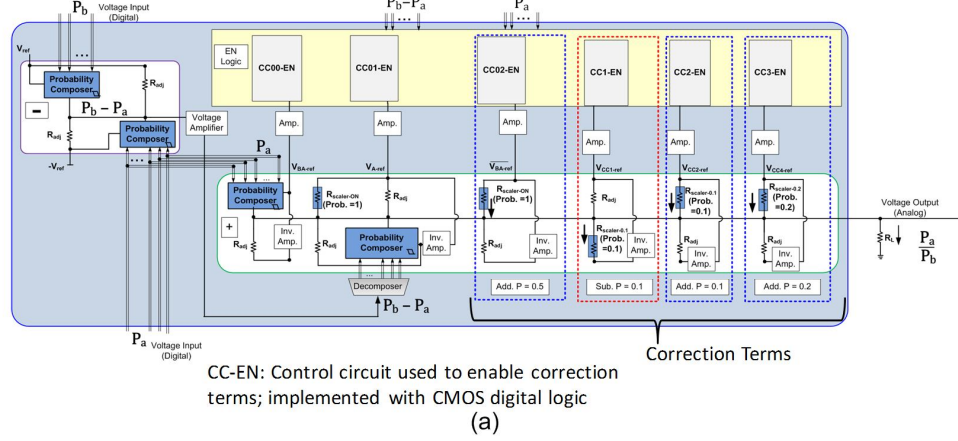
$P_b$ Voltage Input (Digital)

$P_b - P_a$

$P_a$

$V_{ref}$

Probability Composer

$R_{adj}$

$-$

$P_b - P_a$

$R_{adj}$

Probability Composer

$-V_{ref}$

Voltage Amplifier

$P_a$

EN Logic

CC00-EN

CC01-EN

CC02-EN

CC1-EN

CC2-EN

CC3-EN

Amp.

Amp.

Amp.

Amp.

Amp.

Amp.

$V_{BA\text{-}ref}$

$V_{A\text{-}ref}$

$\overline{V_{BA\text{-}ref}}$

$V_{CC1\text{-}ref}$

$V_{CC2\text{-}ref}$

$V_{CC4\text{-}ref}$

Probability Composer

$R_{scaler\text{-}ON}$ (Prob. =1)

$R_{adj}$

$R_{scaler\text{-}ON}$ (Prob. =1)

$R_{adj}$

$R_{scaler\text{-}0.1}$ (Prob. =0.1)

$R_{scaler\text{-}0.2}$ (Prob. =0.2)

$+$

$R_{adj}$

Inv. Amp.

$R_{adj}$

Probability Composer

Inv. Amp.

$R_{adj}$

Inv. Amp.

$R_{scaler\text{-}0.1}$ (Prob. =0.1)

Inv. Amp.

$R_{adj}$

Inv. Amp.

$R_{adj}$

Inv. Amp.

Voltage Output (Analog)

$R_L$

$\frac{P_a}{P_b}$

Decomposer

$P_b - P_a$

Add. P = 0.5

Sub. P = 0.1

Add. P = 0.1

Add. P = 0.2

$P_a$

Voltage Input (Digital)

Correction Terms

CC-EN: Control circuit used to enable correction terms; implemented with CMOS digital logic

(a)